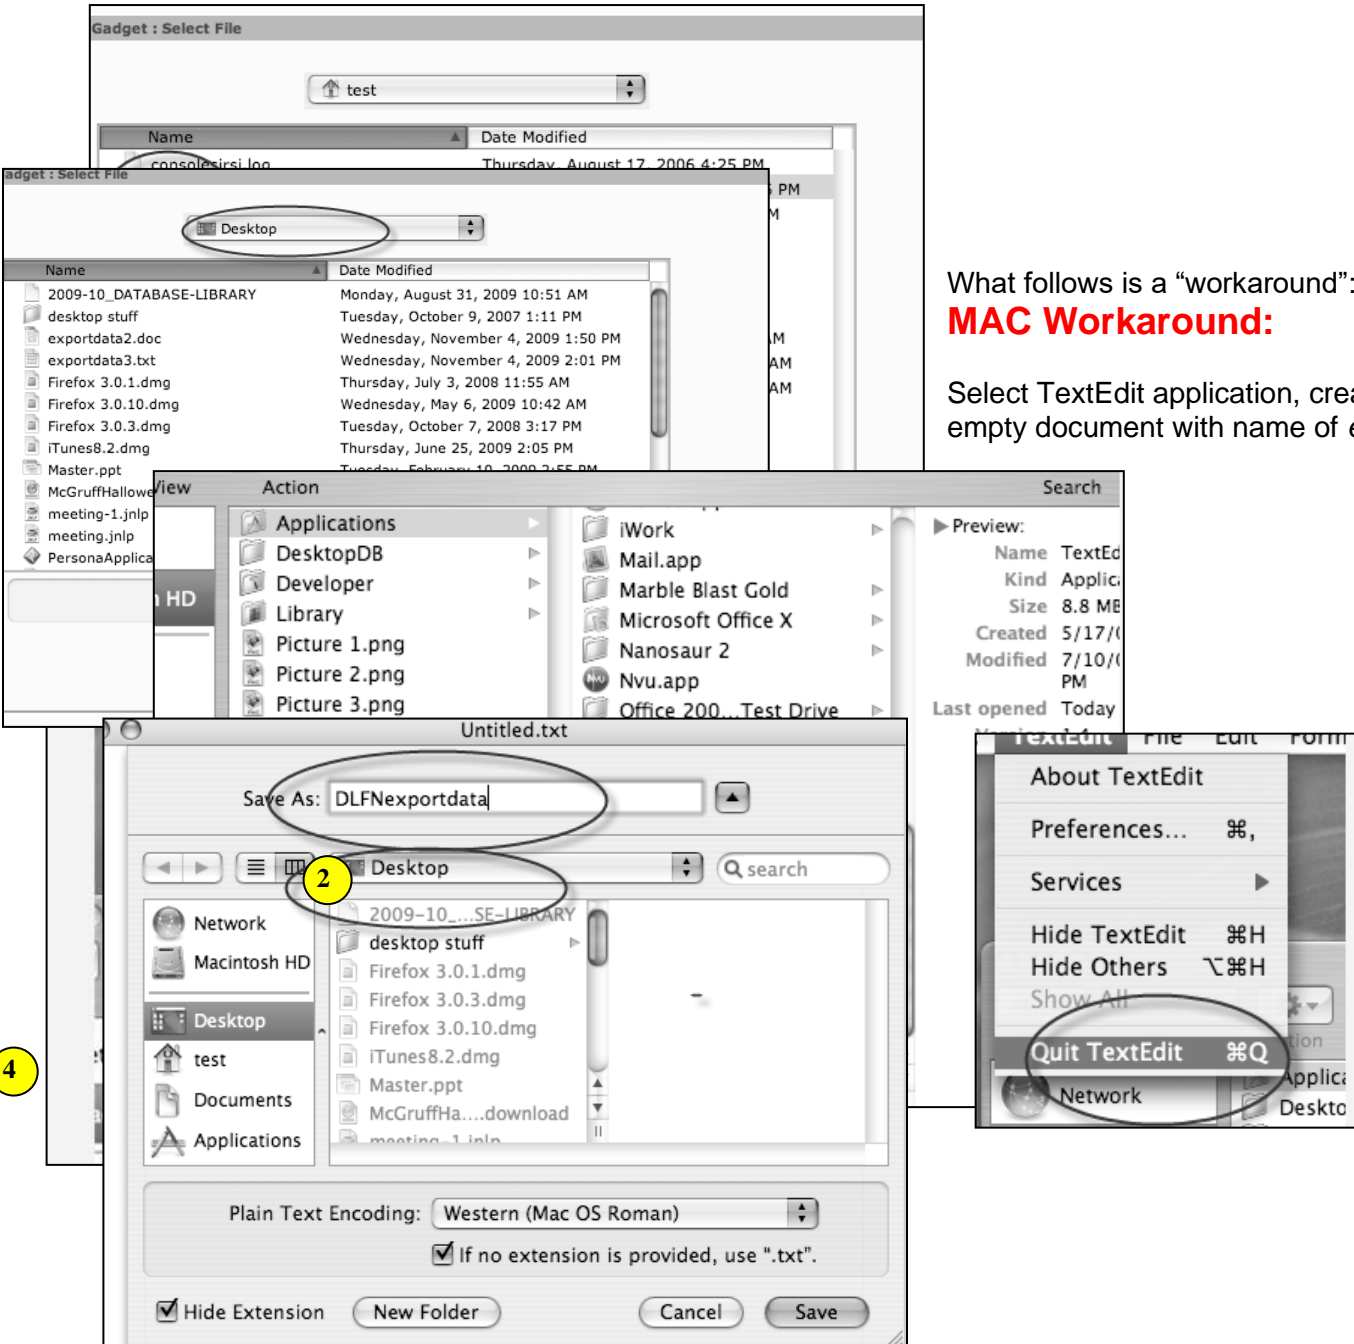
Gadget : Select File

test

| Name | Date Modified |
|---|---|
| consolesirsi.log | Thursday, August 17, 2006 4:25 PM |

adget : Select File

Desktop

| Name | Date Modified |
|---|---|
| 2009-10_DATABASE-LIBRARY | Monday, August 31, 2009 10:51 AM |
| desktop stuff | Tuesday, October 9, 2007 1:11 PM |
| exportdata2.doc | Wednesday, November 4, 2009 1:50 PM |
| exportdata3.txt | Wednesday, November 4, 2009 2:01 PM |
| Firefox 3.0.1.dmg | Thursday, July 3, 2008 11:55 AM |
| Firefox 3.0.10.dmg | Wednesday, May 6, 2009 10:42 AM |
| Firefox 3.0.3.dmg | Tuesday, October 7, 2008 3:17 PM |
| iTunes8.2.dmg | Thursday, June 25, 2009 2:05 PM |
| Master.ppt | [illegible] |
| McGruffHallowe | |
| meeting-1.jnlp | |
| meeting.jnlp | |
| PersonaApplica | |

What follows is a “workaround”:
MAC Workaround:

Select TextEdit application, crea
empty document with name of e

View Action Search

HD

Applications
DesktopDB
Developer
Library
Picture 1.png
Picture 2.png
Picture 3.png

iWork
Mail.app
Marble Blast Gold
Microsoft Office X
Nanosaur 2
Nvu.app
Office 200...Test Drive

Preview:
Name TextEd
Kind Applic
Size 8.8 MB
Created 5/17/(
Modified 7/10/(
PM
Last opened Today

Untitled.txt

Save As: DLFNexportdata

2

Desktop

search

Network
Macintosh HD
Desktop
test
Documents
Applications

2009-10_...SE-LIBRARY
desktop stuff
Firefox 3.0.1.dmg
Firefox 3.0.3.dmg
Firefox 3.0.10.dmg
iTunes8.2.dmg
Master.ppt
McGruffHa....download
meeting-1.jnlp

4

Plain Text Encoding: Western (Mac OS Roman)
If no extension is provided, use ".txt".

Hide Extension New Folder Cancel Save

TextEdit File Edit Form

About TextEdit
Preferences... ⌘,
Services
Hide TextEdit ⌘H
Hide Others ⌥⌘H
Show All
Quit TextEdit ⌘Q
Network
Applica
Deskto